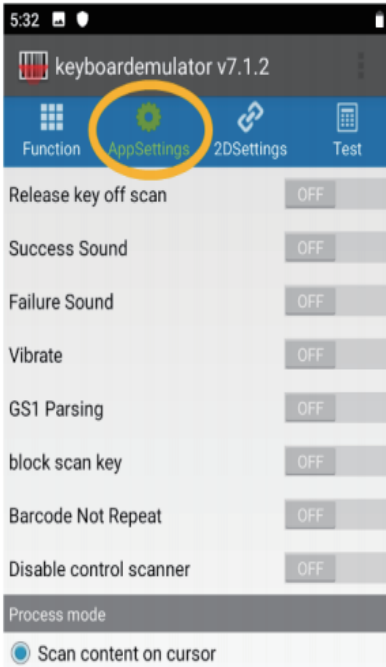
5:32

keyboardemulator v7.1.2

Function
AppSettings
2DSettings
Test

Release key off scan OFF

Success Sound OFF

Failure Sound OFF

Vibrate OFF

GS1 Parsing OFF

block scan key OFF

Barcode Not Repeat OFF

Disable control scanner OFF

Process mode

Scan content on cursor